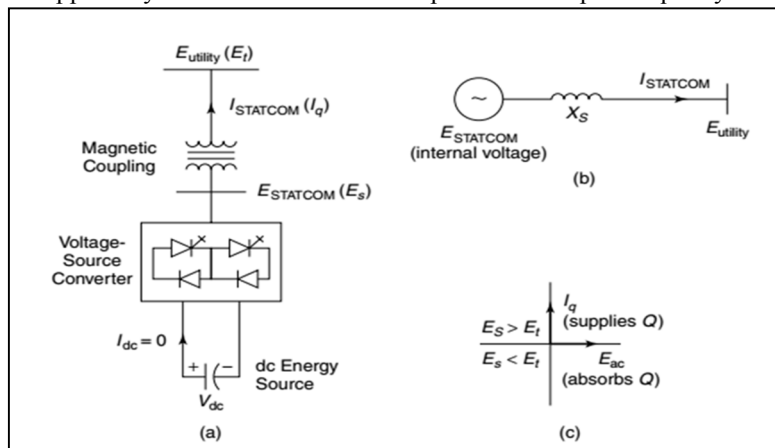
$E_{\text{utility}}$ $(E_t)$

$I_{\text{STATCOM}}$ $(I_q)$

Magnetic Coupling

$E_{\text{STATCOM}}$ $(E_s)$

Voltage-Source Converter

$I_{\text{dc}} = 0$

+ −

dc Energy Source

$V_{\text{dc}}$

(a)

~

$X_S$

$I_{\text{STATCOM}}$

$E_{\text{STATCOM}}$ (internal voltage)

$E_{\text{utility}}$

(b)

$I_q$

$E_S > E_t$ (supplies Q)

$E_s < E_t$

$E_{\text{ac}}$

(absorbs Q)

(c)